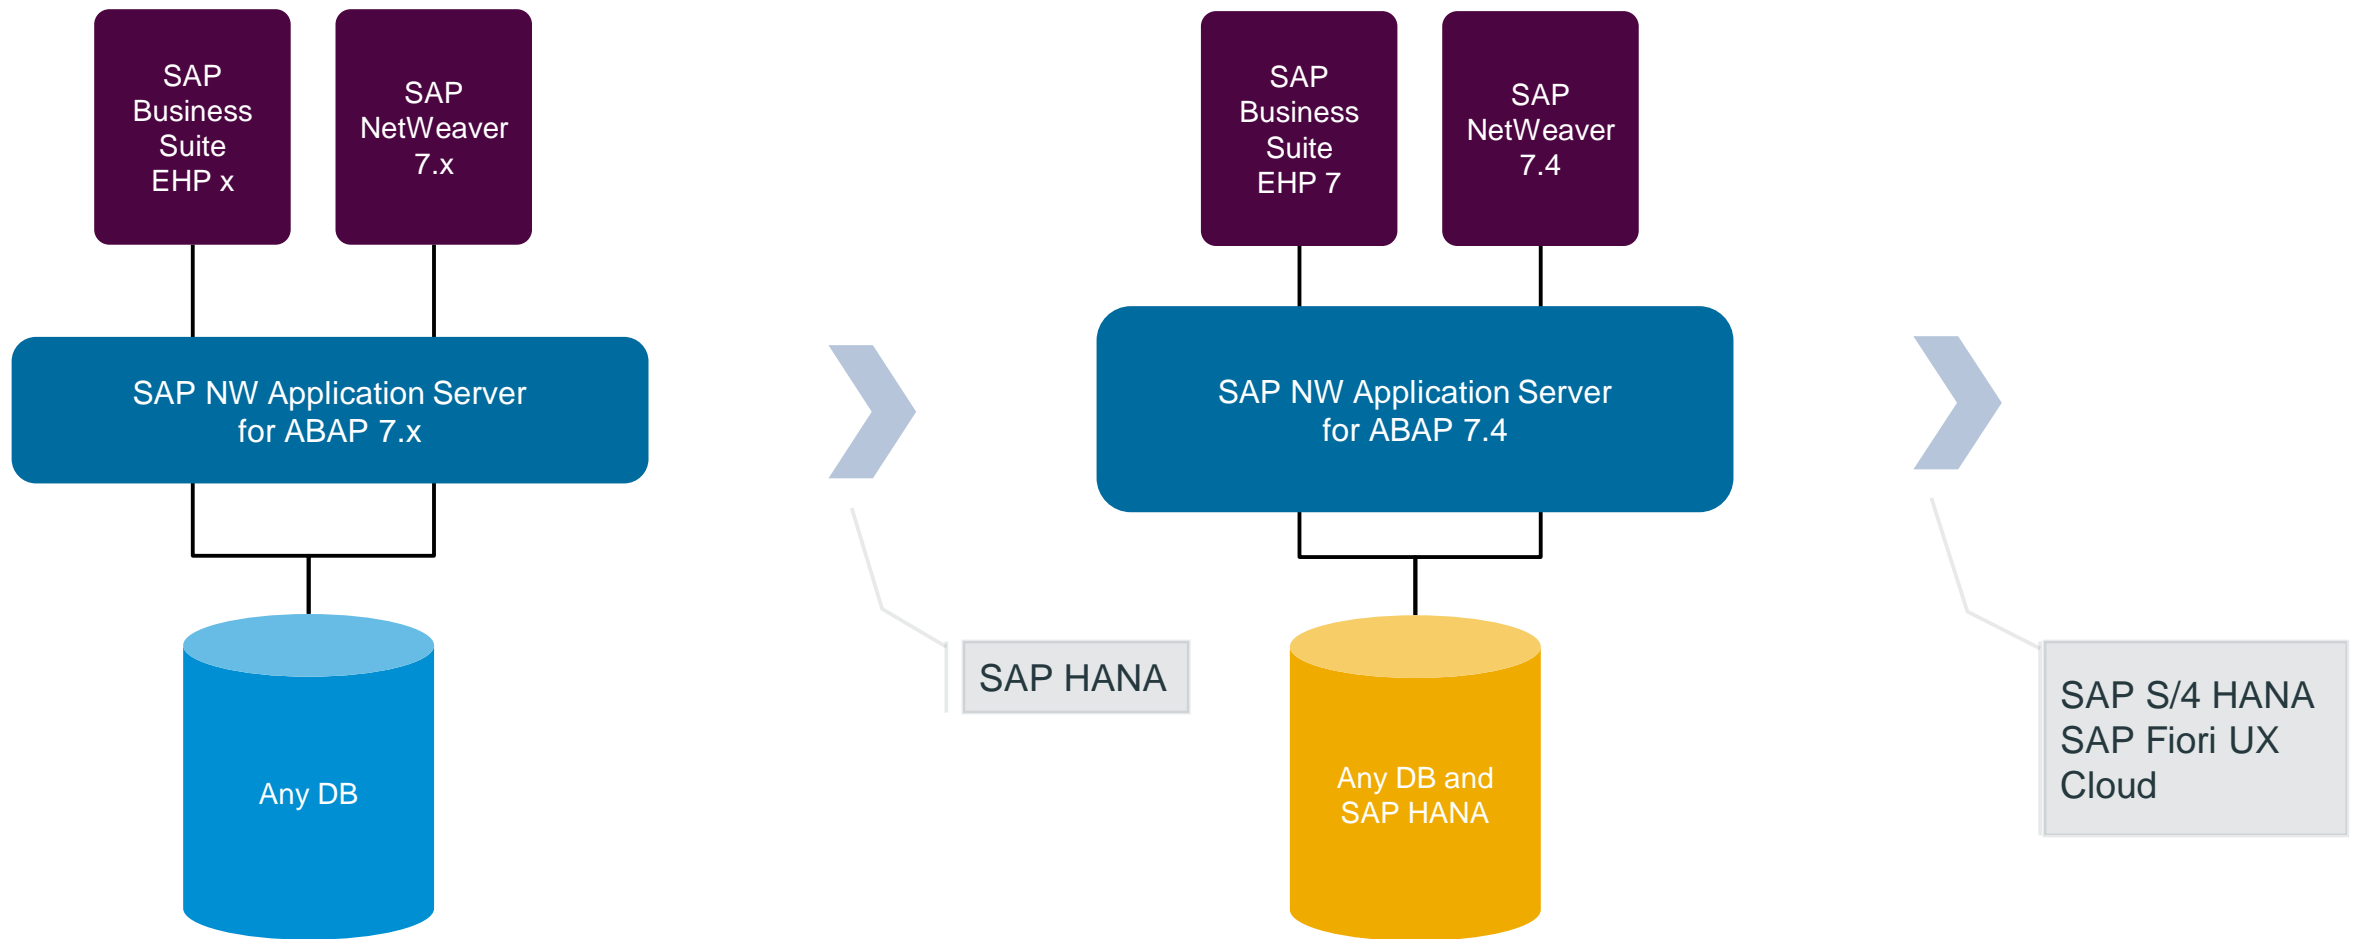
SAP Business Suite EHP x

SAP NetWeaver 7.x

SAP NW Application Server for ABAP 7.x

Any DB

SAP HANA

SAP Business Suite EHP 7

SAP NetWeaver 7.4

SAP NW Application Server for ABAP 7.4

Any DB and SAP HANA

SAP S/4 HANA
SAP Fiori UX
Cloud